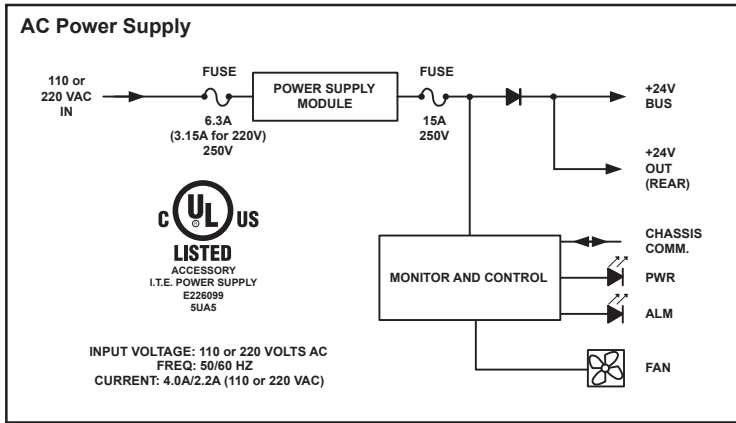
AC Power Supply

110 or 220 VAC IN

FUSE

6.3A (3.15A for 220V) 250V

POWER SUPPLY MODULE

FUSE

15A 250V

+24V BUS

+24V OUT (REAR)

c UL us

LISTED

ACCESSORY I.T.E. POWER SUPPLY E226099 5UA5

CHASSIS COMM.

MONITOR AND CONTROL

PWR

ALM

FAN

INPUT VOLTAGE: 110 or 220 VOLTS AC
FREQ: 50/60 HZ
CURRENT: 4.0A/2.2A (110 or 220 VAC)